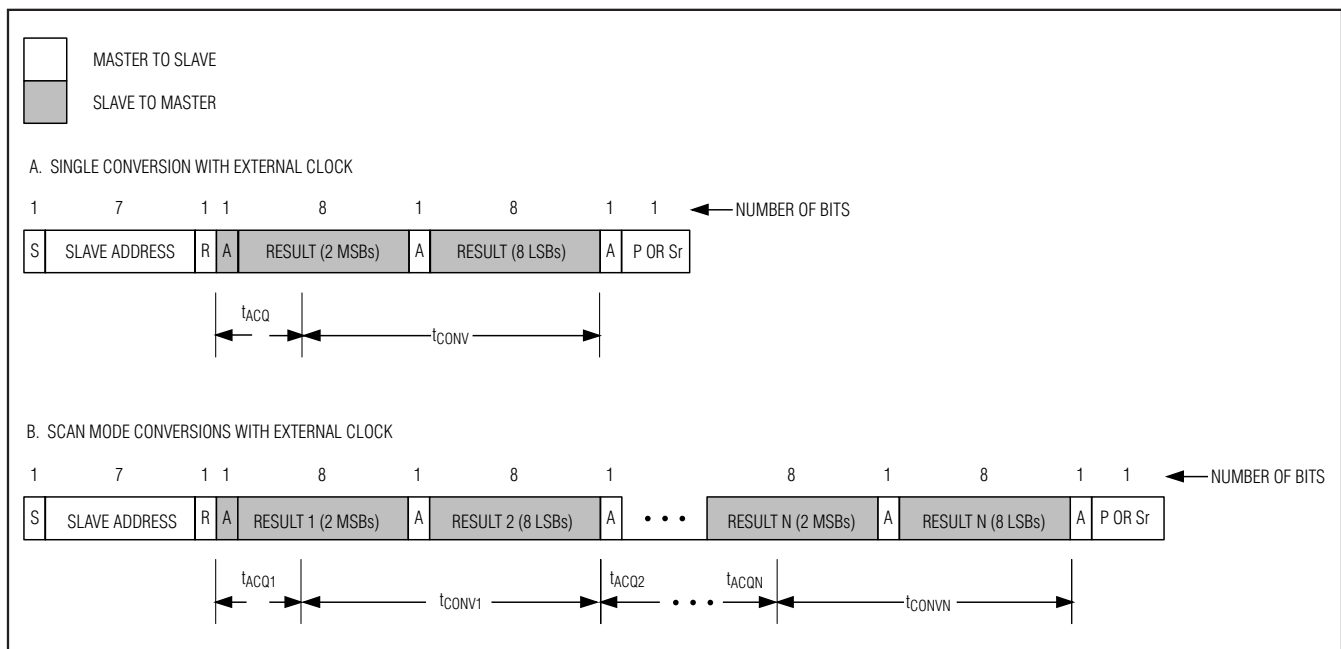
MASTER TO SLAVE

SLAVE TO MASTER

A. SINGLE CONVERSION WITH EXTERNAL CLOCK

| 1 | 7 | 1 | 1 | 8 | 1 | 8 | 1 | 1 |
|---|---|---|---|---|---|---|---|---|
| S | SLAVE ADDRESS | R | A | RESULT (2 MSBs) | A | RESULT (8 LSBs) | A | P OR Sr |

NUMBER OF BITS

$t_{ACQ}$

$t_{CONV}$

B. SCAN MODE CONVERSIONS WITH EXTERNAL CLOCK

| 1 | 7 | 1 | 1 | 8 | 1 | 8 | 1 | | 8 | 1 | 8 | 1 | 1 |
|---|---|---|---|---|---|---|---|---|---|---|---|---|---|
| S | SLAVE ADDRESS | R | A | RESULT 1 (2 MSBs) | A | RESULT 2 (8 LSBs) | A | • • • | RESULT N (2 MSBs) | A | RESULT N (8 LSBs) | A | P OR Sr |

NUMBER OF BITS

$t_{ACQ1}$

$t_{CONV1}$

$t_{ACQ2}$

• • •

$t_{ACQN}$

$t_{CONVN}$